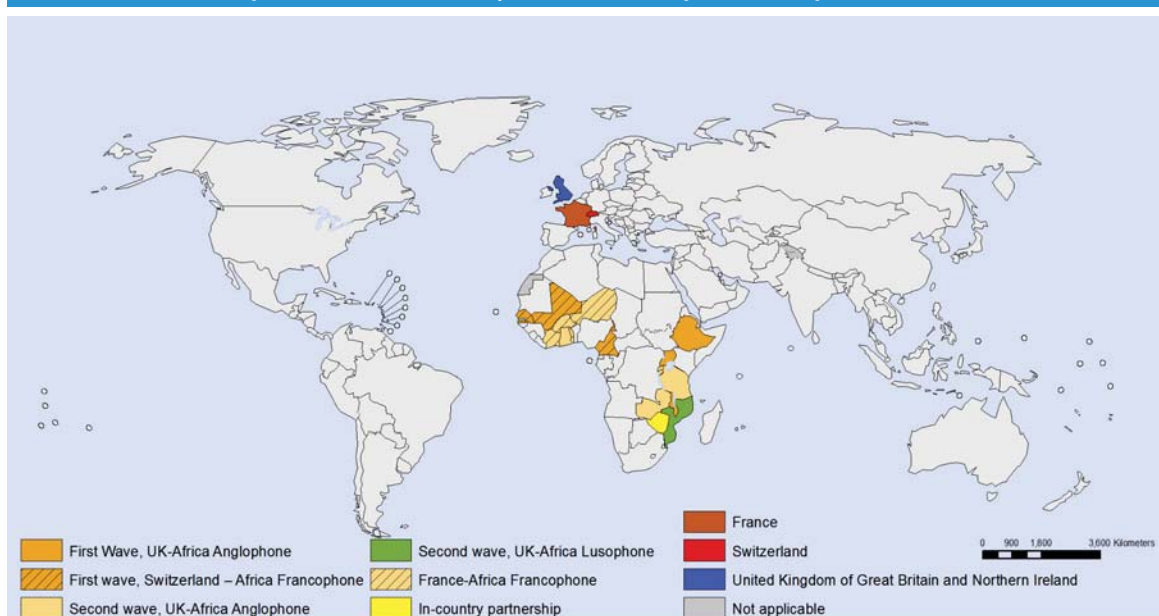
First Wave, UK-Africa Anglophone
First wave, Switzerland – Africa Francophone
Second wave, UK-Africa Anglophone
Second wave, UK-Africa Lusophone
France-Africa Francophone
In-country partnership
France
Switzerland
United Kingdom of Great Britain and Northern Ireland
Not applicable

0 900 1,800 3,600 Kilometers